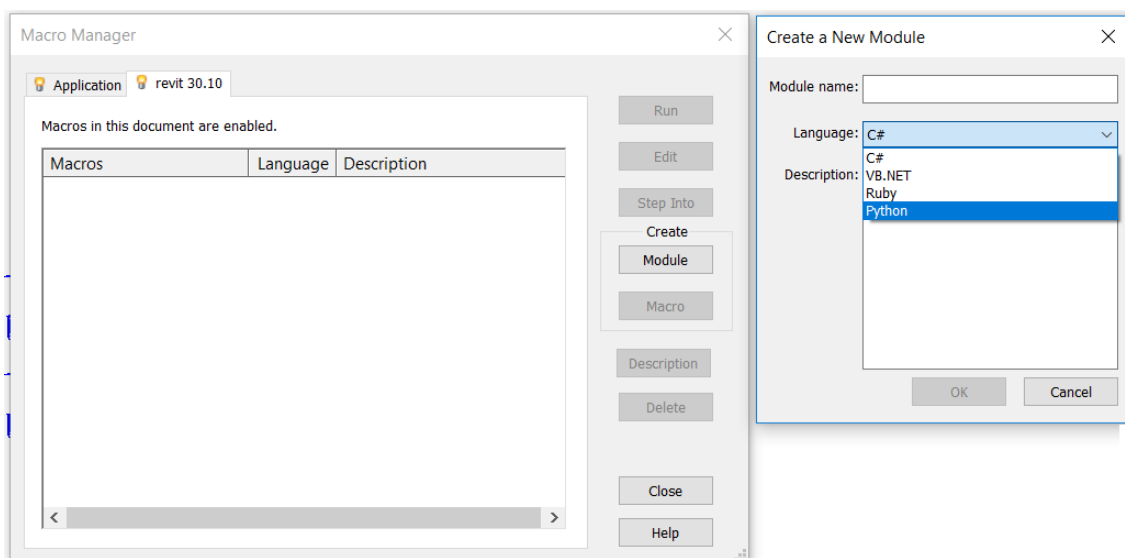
Macro Manager

Application | revit 30.10

Macros in this document are enabled.

| Macros | Language | Description |
|---|---|---|

Run

Edit

Step Into

Create

Module

Macro

Description

Delete

Close

Help

Create a New Module

Module name:

Language: C#

C#
VB.NET
Ruby
Python

Description:

OK

Cancel